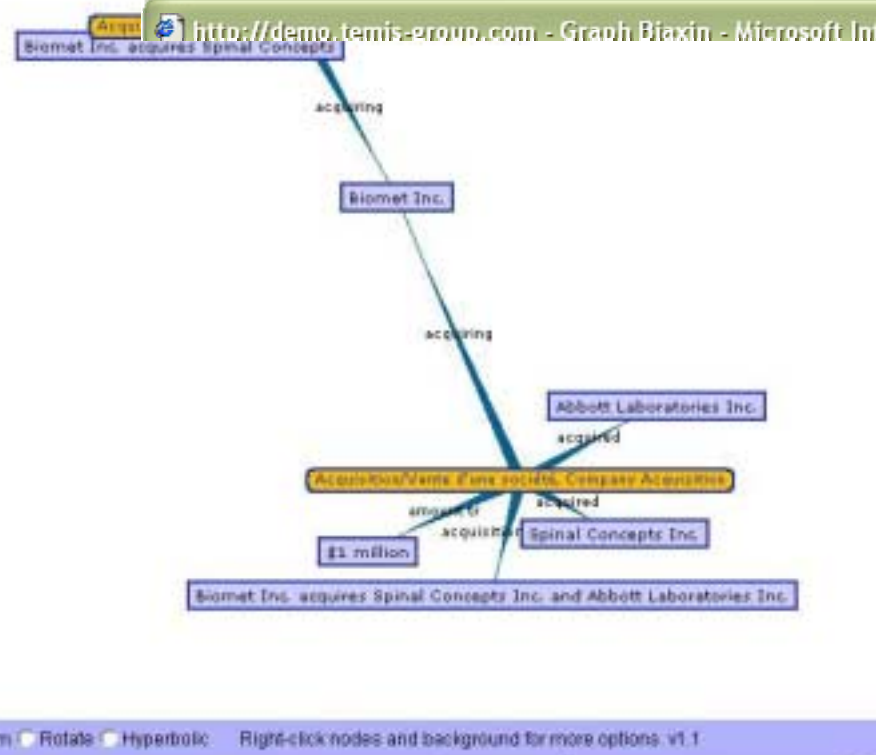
Acqu

http://demo.temis-group.com - Graph Biaxin - Microsoft Int

Biomet Inc. acquires Spinal Concepts

acquiring

Biomet Inc.

acquiring

Abbott Laboratories Inc.

acquired

Acquisition/Vente d'une société, Company Acquisition

acquired

amount

acquisition

Spinal Concepts Inc.

$1 million

Biomet Inc. acquires Spinal Concepts Inc. and Abbott Laboratories Inc.

n Rotate Hyperbolic Right-click nodes and background for more options. v1.1